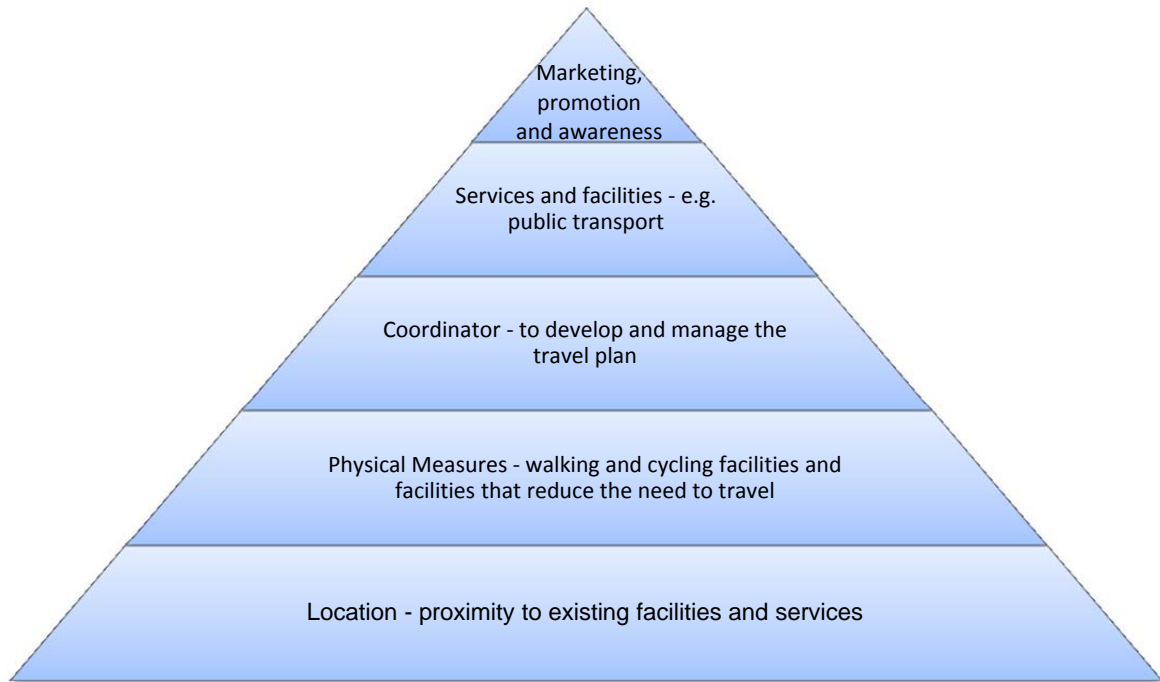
Marketing, promotion and awareness

Services and facilities - e.g. public transport

Coordinator - to develop and manage the travel plan

Physical Measures - walking and cycling facilities and facilities that reduce the need to travel

Location - proximity to existing facilities and services